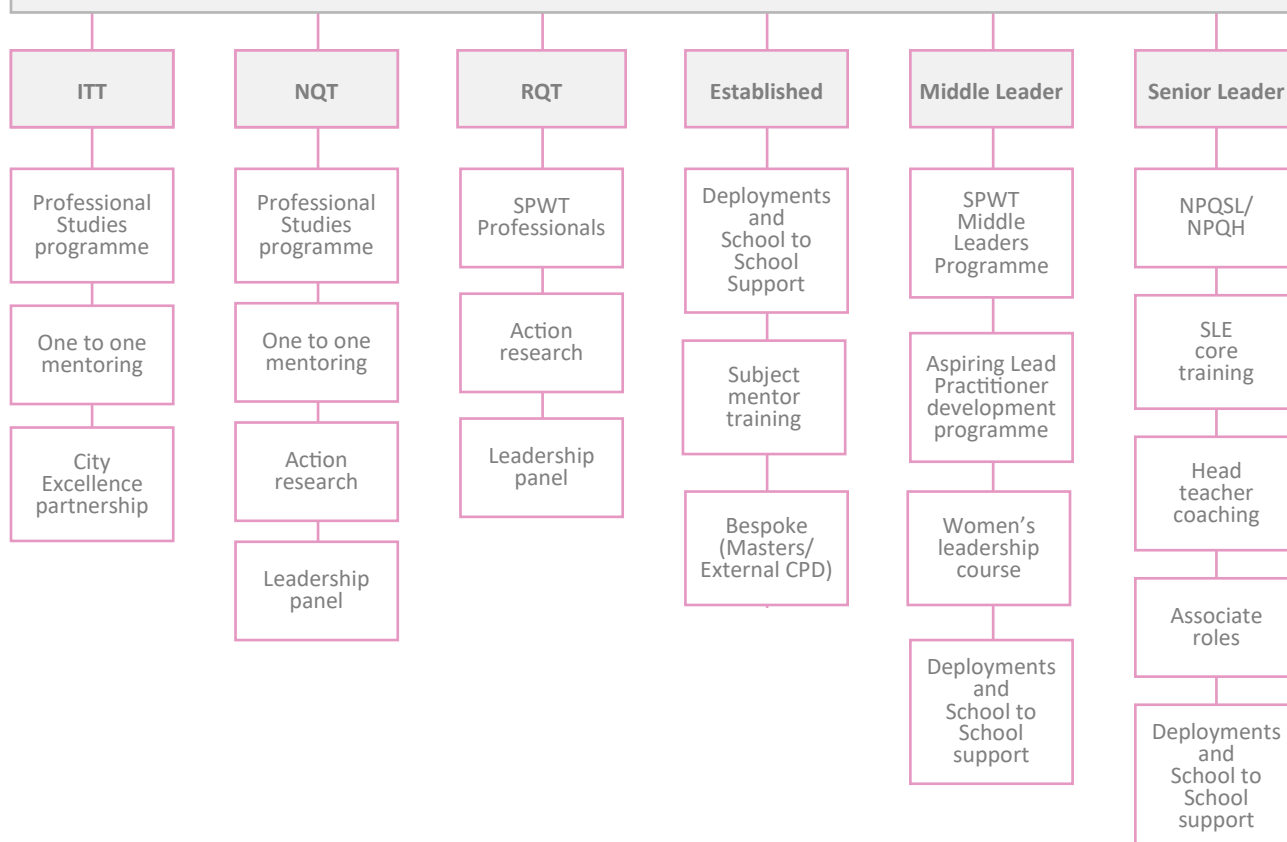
ITT

Professional Studies programme

One to one mentoring

City Excellence partnership

NQT

Professional Studies programme

One to one mentoring

Action research

Leadership panel

RQT

SPWT Professionals

Action research

Leadership panel

Established

Deployments and School to School Support

Subject mentor training

Bespoke (Masters/ External CPD)

Middle Leader

SPWT Middle Leaders Programme

Aspiring Lead Practitioner development programme

Women's leadership course

Deployments and School to School support

Senior Leader

NPQSL/ NPQH

SLE core training

Head teacher coaching

Associate roles

Deployments and School to School support